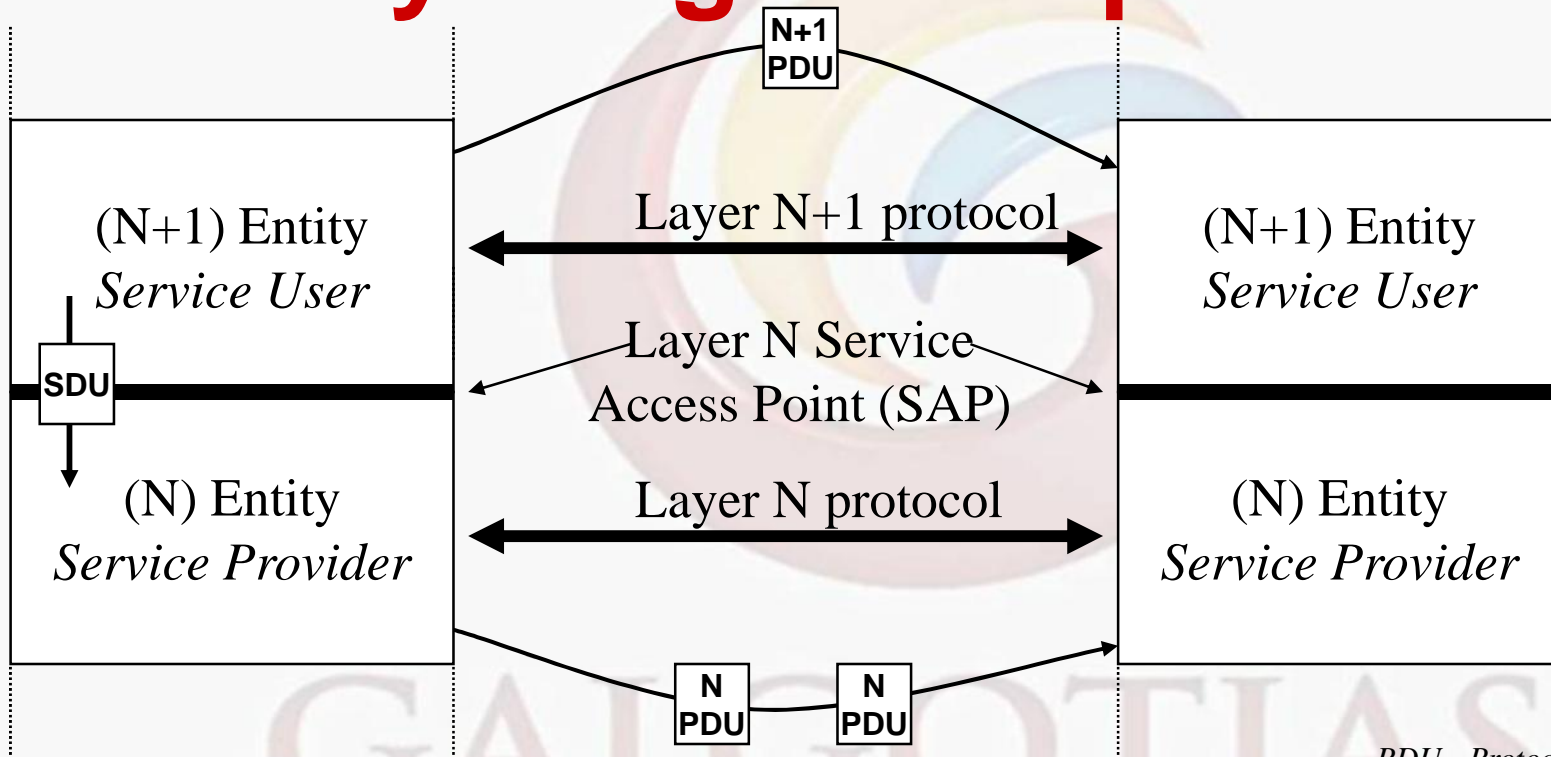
N+1 PDU

(N+1) Entity
*Service User*

Layer N+1 protocol

(N+1) Entity
*Service User*

SDU

Layer N Service
Access Point (SAP)

(N) Entity
*Service Provider*

Layer N protocol

(N) Entity
*Service Provider*

N PDU

N PDU

GALGOTIAS

PDU - Protoc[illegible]